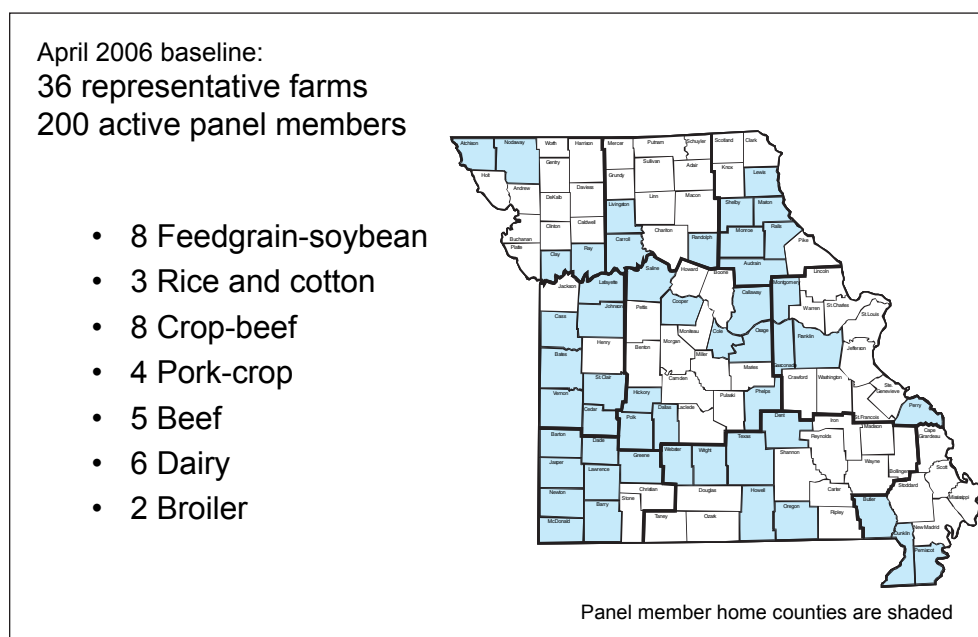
April 2006 baseline:
36 representative farms
200 active panel members

- 8 Feedgrain-soybean
- 3 Rice and cotton
- 8 Crop-beef
- 4 Pork-crop
- 5 Beef
- 6 Dairy
- 2 Broiler

Atchison Nodaway Worth Harrison Mercer Putnam Schuyler Scotland Clark Holt Gentry Grundy Sullivan Adair Knox Lewis Andrew DeKalb Daviess Linn Macon Shelby Marion Buchanan Clinton Caldwell Livingston Chariton Monroe Ralls Platte Clay Ray Carroll Randolph Audrain Pike Jackson Lafayette Saline Howard Boone Callaway Montgomery Lincoln Cass Johnson Pettis Cooper Moniteau Cole Osage Warren St.Charles St.Louis Henry Benton Morgan Miller Gasconade Franklin Jefferson Bates St.Clair Camden Maries Crawford Washington Ste. Genevieve Vernon Cedar Hickory Dallas Laclede Pulaski Phelps Dent Iron St.Francois Perry Polk Madison Cape Girardeau Barton Dade Webster Wright Texas Reynolds Shannon Wayne Bollinger Jasper Lawrence Greene Scott Christian Douglas Howell Carter Stoddard Mississippi Newton Barry Stone Taney Ozark Oregon Ripley Butler New Madrid McDonald Dunklin Pemiscot

Panel member home counties are shaded